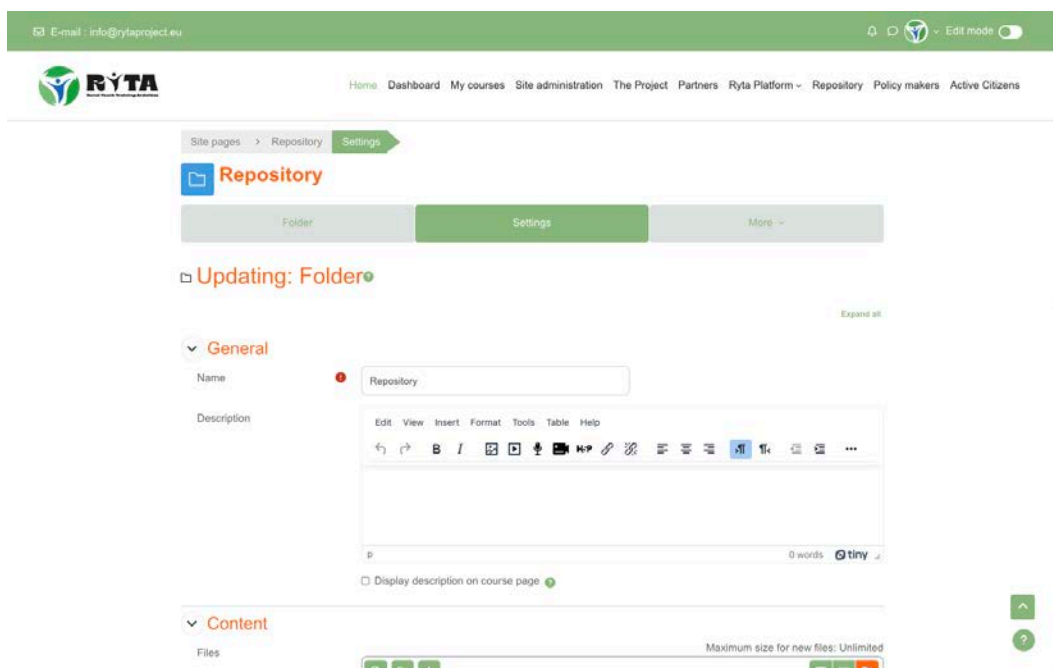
E-mail : info@rytaproject.eu

Edit mode

RYTA

Home Dashboard My courses Site administration The Project Partners Ryta Platform Repository Policy makers Active Citizens

Site pages > Repository Settings

Repository

Folder Settings More

Updating: Folder

Expand all

General

Name

Repository

Description

Edit View Insert Format Tools Table Help

p

0 words tiny

Display description on course page

Content

Files

Maximum size for new files: Unlimited